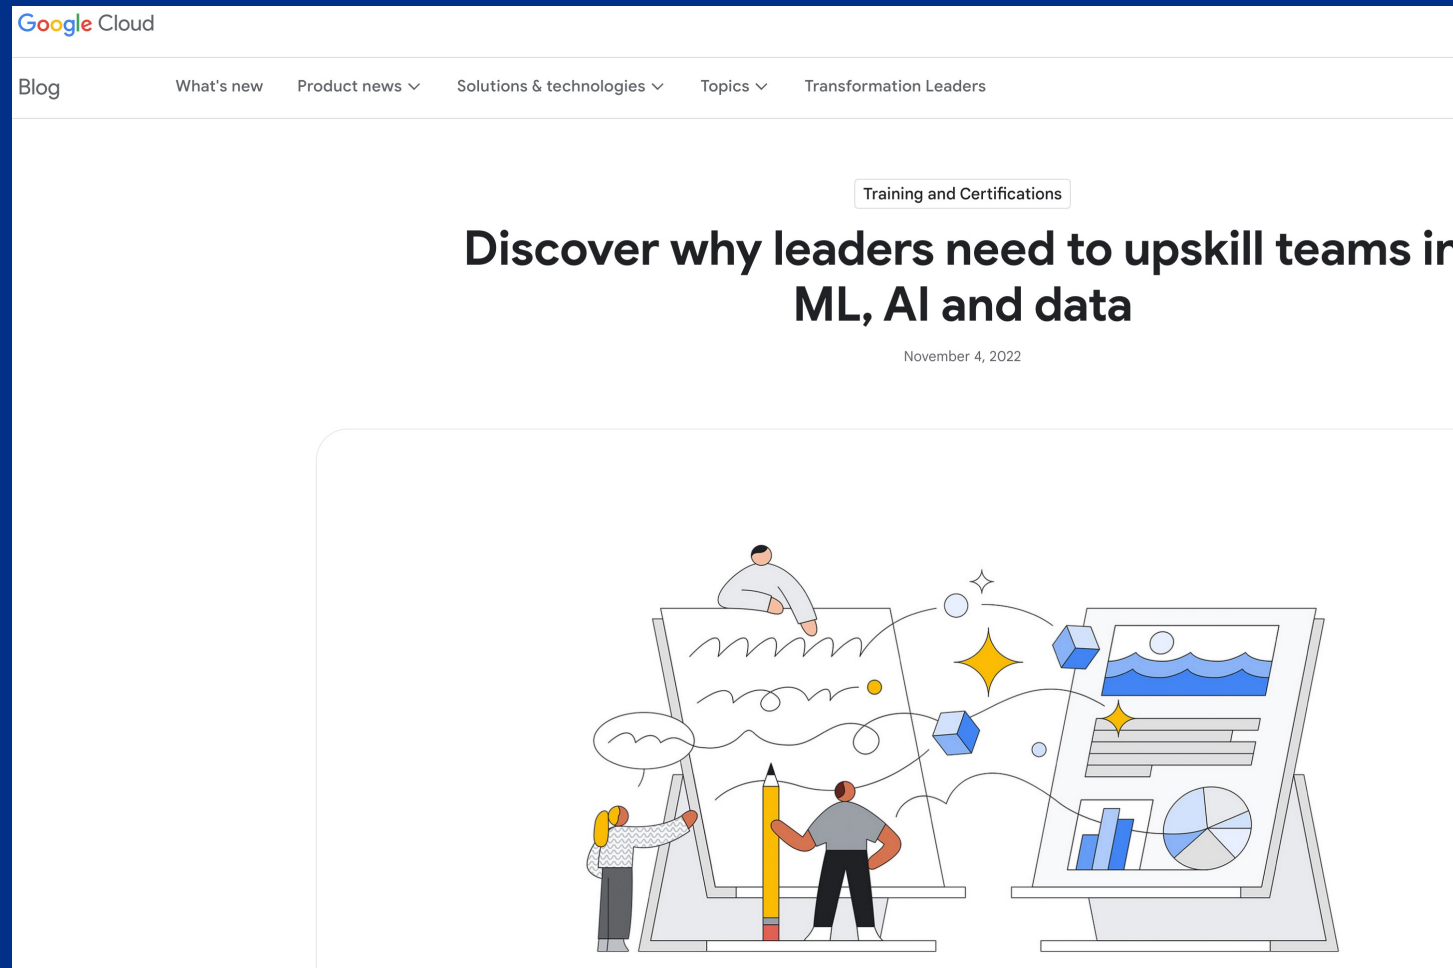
Google Cloud

Blog What's new Product news Solutions & technologies Topics Transformation Leaders

Training and Certifications

Discover why leaders need to upskill teams ir ML, AI and data

November 4, 2022